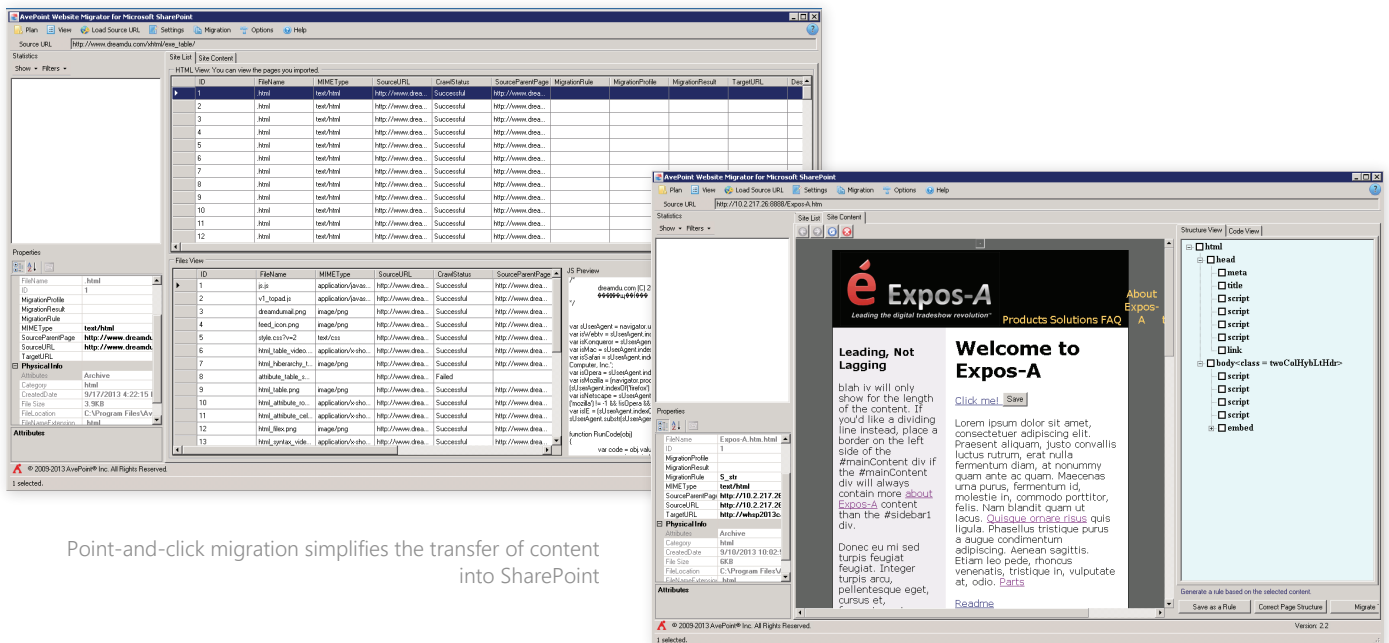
AvePoint Website Migrator for Microsoft SharePoint
Plan View Load Source URL Settings Migration Options Help
Source URL http://www.dreamdu.com/xhtml/exe_table/
Statistics
Show Filters
Site List Site Content
HTML View: You can view the pages you imported.

| | ID | FileName | MIMEType | SourceURL | CrawlStatus | SourceParentPage | MigrationRule | MigrationProfile | MigrationResult | TargetURL | Des |
|---|---|---|---|---|---|---|---|---|---|---|---|
| ▶ | 1 | .html | text/html | http://www.drea... | Successful | http://www.drea... | | | | | |
| | 2 | .html | text/html | http://www.drea... | Successful | http://www.drea... | | | | | |
| | 3 | .html | text/html | http://www.drea... | Successful | http://www.drea... | | | | | |
| | 4 | .html | text/html | http://www.drea... | Successful | http://www.drea... | | | | | |
| | 5 | .html | text/html | http://www.drea... | Successful | http://www.drea... | | | | | |
| | 6 | .html | text/html | http://www.drea... | Successful | http://www.drea... | | | | | |
| | 7 | .html | text/html | http://www.drea... | Successful | http://www.drea... | | | | | |
| | 8 | .html | text/html | http://www.drea... | Successful | http://www.drea... | | | | | |
| | 9 | .html | text/html | http://www.drea... | Successful | http://www.drea... | | | | | |
| | 10 | .html | text/html | http://www.drea... | Successful | http://www.drea... | | | | | |
| | 11 | .html | text/html | http://www.drea... | Successful | http://www.drea... | | | | | |
| | 12 | .html | text/html | http://www.drea... | Successful | http://www.drea... | | | | | |

Properties

| | |
|---|---|
| FileName | .html |
| ID | 1 |
| MigrationProfile | |
| MigrationResult | |
| MigrationRule | |
| MIMEType | text/html |
| SourceParentPage | http://www.dreamdu |
| SourceURL | http://www.dreamdu |
| TargetURL | |
| Physical Info | |
| Attributes | Archive |
| Category | html |
| CreatedDate | 9/17/2013 4:22:15 I |
| File Size | 3.9KB |
| FileLocation | C:\Program Files\Av |
| FileNameExtension | .html |

Attributes

Files View

| | ID | FileName | MIMEType | SourceURL | CrawlStatus | SourceParentPage |
|---|---|---|---|---|---|---|
| ▶ | 1 | js.js | application/javas... | http://www.drea... | Successful | http://www.drea... |
| | 2 | v1_topad.js | application/javas... | http://www.drea... | Successful | http://www.drea... |
| | 3 | dreamdumail.png | image/png | http://www.drea... | Successful | http://www.drea... |
| | 4 | feed_icon.png | image/png | http://www.drea... | Successful | http://www.drea... |
| | 5 | style.css?v=2 | text/css | http://www.drea... | Successful | http://www.drea... |
| | 6 | html_table_video... | application/x-sho... | http://www.drea... | Successful | http://www.drea... |
| | 7 | html_hiberachy_t... | image/png | http://www.drea... | Successful | http://www.drea... |
| | 8 | attribute_table_s... | | http://www.drea... | Failed | |
| | 9 | html_table.png | image/png | http://www.drea... | Successful | http://www.drea... |
| | 10 | html_attribute_ro... | application/x-sho... | http://www.drea... | Successful | http://www.drea... |
| | 11 | html_attribute_cel... | application/x-sho... | http://www.drea... | Successful | http://www.drea... |
| | 12 | html_filex.png | image/png | http://www.drea... | Successful | http://www.drea... |
| | 13 | html_syntax_vide... | application/x-sho... | http://www.drea... | Successful | http://www.drea... |

JS Preview
/*
dreamdu.com (C) 2
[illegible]
*/
var sUserAgent = navigator.u
var isWebtv = sUserAgent.ind
var isKonqueror = sUserAgen
var isMac = sUserAgent.inde
var isSafari = sUserAgent.ind
Computer, Inc.';
var isOpera = sUserAgent.ind
var isMozilla = (navigator.proc
(sUserAgent.indexOf('firefox')
var isNetscape = sUserAgent
('mozilla') != -1 && !isOpera &&
var isIE = (sUserAgent.indexO
sUserAgent.substr(sUserAgen
function RunCode(obj)
{
var code = obj.valu

© 2009-2013 AvePoint® Inc. All Rights Reserved.
1 selected.

Point-and-click migration simplifies the transfer of content into SharePoint

AvePoint Website Migrator for Microsoft SharePoint
Plan View Load Source URL Settings Migration Options Help
Source URL http://10.2.217.26:8888/Expos-A.htm
Statistics
Show Filters
Site List Site Content

Expos-A
Leading the digital tradeshow revolution™
About Expos-A
Products Solutions FAQ

Leading, Not Lagging
blah iv will only show for the length of the content. If you'd like a dividing line instead, place a border on the left side of the #mainContent div if the #mainContent div will always contain more about Expos-A content than the #sidebar1 div.

Donec eu mi sed turpis feugiat feugiat. Integer turpis arcu, pellentesque eget, cursus et,

Welcome to Expos-A
Click me! Save
Lorem ipsum dolor sit amet, consectetuer adipiscing elit. Praesent aliquam, justo convallis luctus rutrum, erat nulla fermentum diam, at nonummy quam ante ac quam. Maecenas urna purus, fermentum id, molestie in, commodo porttitor, felis. Nam blandit quam ut lacus. Quisque ornare risus quis ligula. Phasellus tristique purus a augue condimentum adipiscing. Aenean sagittis. Etiam leo pede, rhoncus venenatis, tristique in, vulputate at, odio. Parts
Readme

Structure View Code View
html
head
meta
title
script
script
script
script
link
body<class = twoColHybLtHdr>
script
script
script
script
embed

Properties

| | |
|---|---|
| FileName | Expos-A.htm.html |
| ID | 1 |
| MigrationProfile | |
| MigrationResult | |
| MigrationRule | S_str |
| MIMEType | text/html |
| SourceParentPage | http://10.2.217.2 |
| SourceURL | http://10.2.217.2 |
| TargetURL | http://whsp2013s |
| Physical Info | |
| Attributes | Archive |
| Category | html |
| CreatedDate | 9/10/2013 10:02: |
| File Size | 6KB |
| FileLocation | C:\Program Files\ |
| FileNameExtension | .html |

Attributes

Generate a rule based on the selected content.
Save as a Rule Correct Page Structure Migrate
© 2009-2013 AvePoint® Inc. All Rights Reserved. Version: 2.2
1 selected.